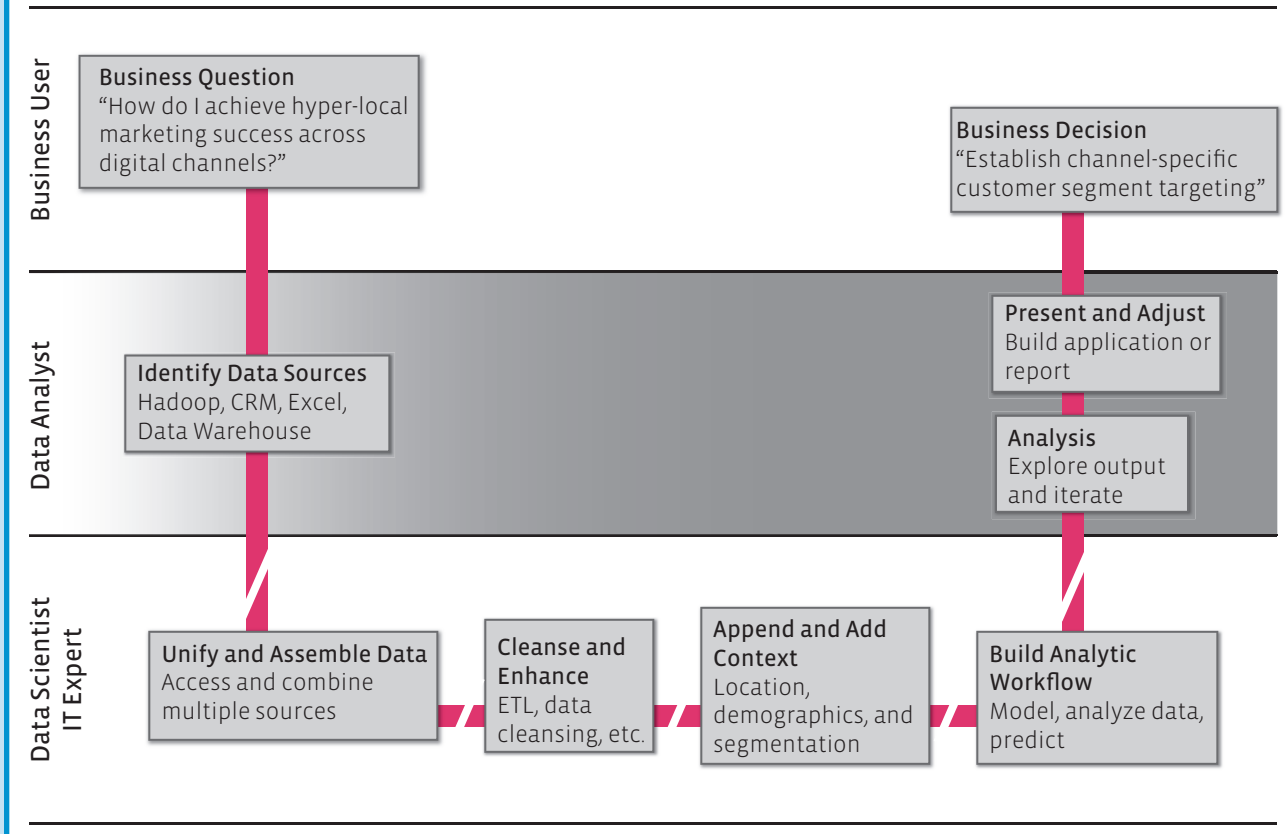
Business User

Business Question
"How do I achieve hyper-local marketing success across digital channels?"

Business Decision
"Establish channel-specific customer segment targeting"

Data Analyst

Identify Data Sources
Hadoop, CRM, Excel, Data Warehouse

Present and Adjust
Build application or report

Analysis
Explore output and iterate

Data Scientist
IT Expert

Unify and Assemble Data
Access and combine multiple sources

Cleanse and Enhance
ETL, data cleansing, etc.

Append and Add Context
Location, demographics, and segmentation

Build Analytic Workflow
Model, analyze data, predict